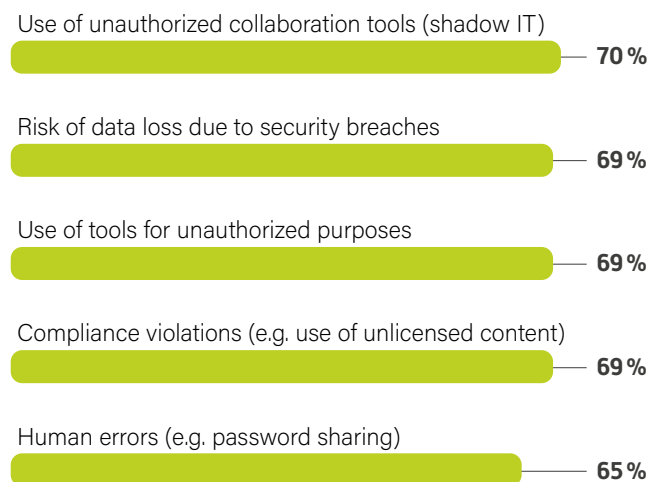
Use of unauthorized collaboration tools (shadow IT)

70 %

Risk of data loss due to security breaches

69 %

Use of tools for unauthorized purposes

69 %

Compliance violations (e.g. use of unlicensed content)

69 %

Human errors (e.g. password sharing)

65 %